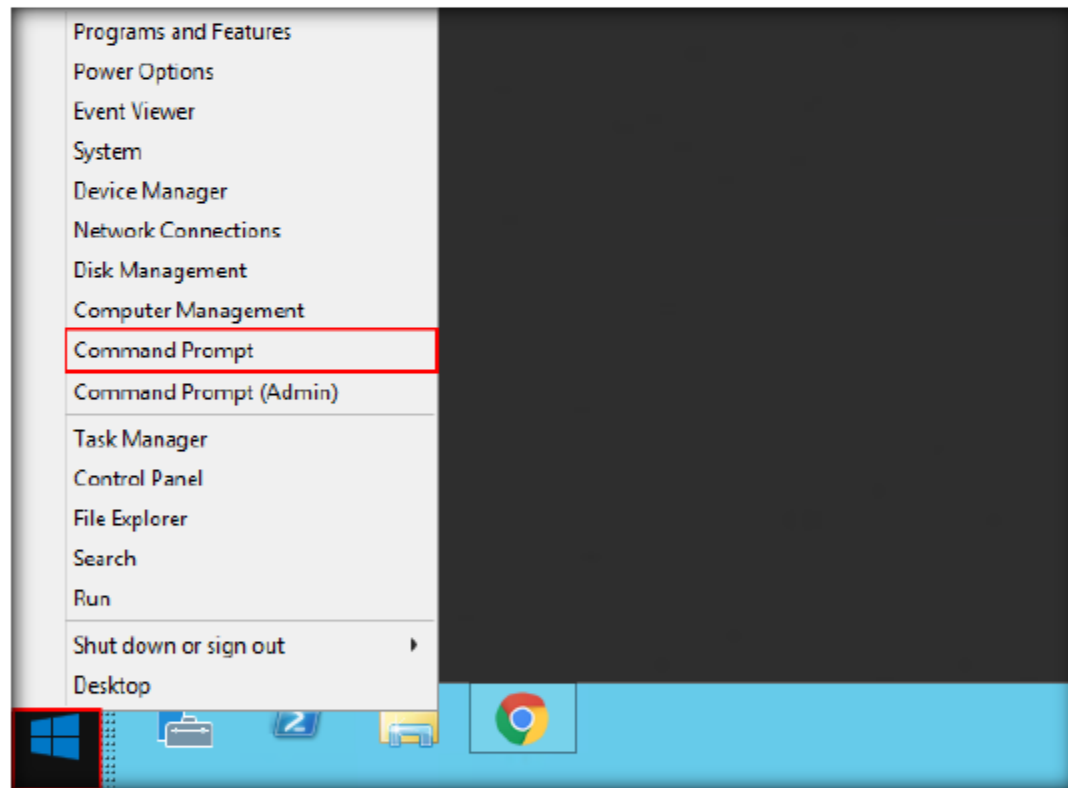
Programs and Features
Power Options
Event Viewer
System
Device Manager
Network Connections
Disk Management
Computer Management
Command Prompt
Command Prompt (Admin)
Task Manager
Control Panel
File Explorer
Search
Run
Shut down or sign out
Desktop